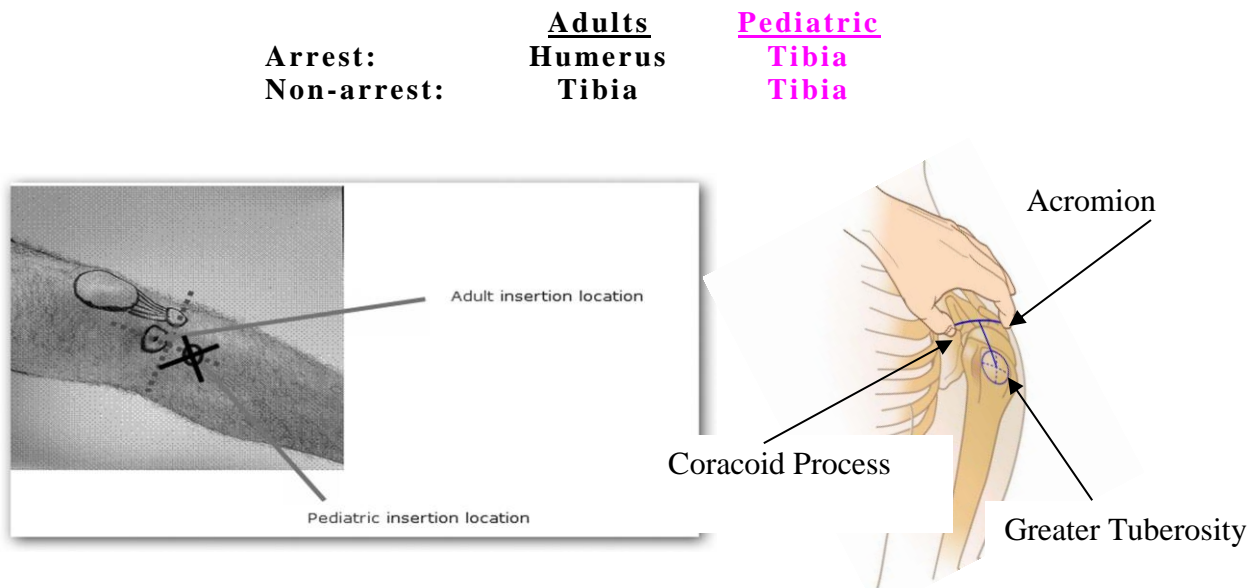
| | Adults | Pediatric |
|---|---|---|
| Arrest: | Humerus | Tibia |
| Non-arrest: | Tibia | Tibia |

Adult insertion location

Pediatric insertion location

Acromion

Coracoid Process

Greater Tuberosity